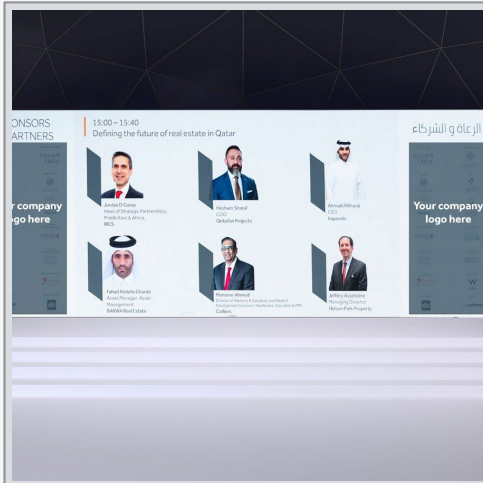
ONSORS
ARTNERS

r company
go here

15:00 – 15:40
Defining the future of real estate in Qatar

Jordan D'Gama
Head of Strategic Partnerships, Middle East & Africa, RICS

Hesham Shaaf
COO
Qetaifan Projects

Ahmad Alkhung
CEO
Fagenda

Fahad Kedada Dhanab
Asset Manager, Asset Management, BARWA Real Estate

Monsoor Ahmed
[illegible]
Colliers

Jeffery Ansbrone
Managing Director
Nelson Park Property

الرعاة و الشركاء

Your company
logo here